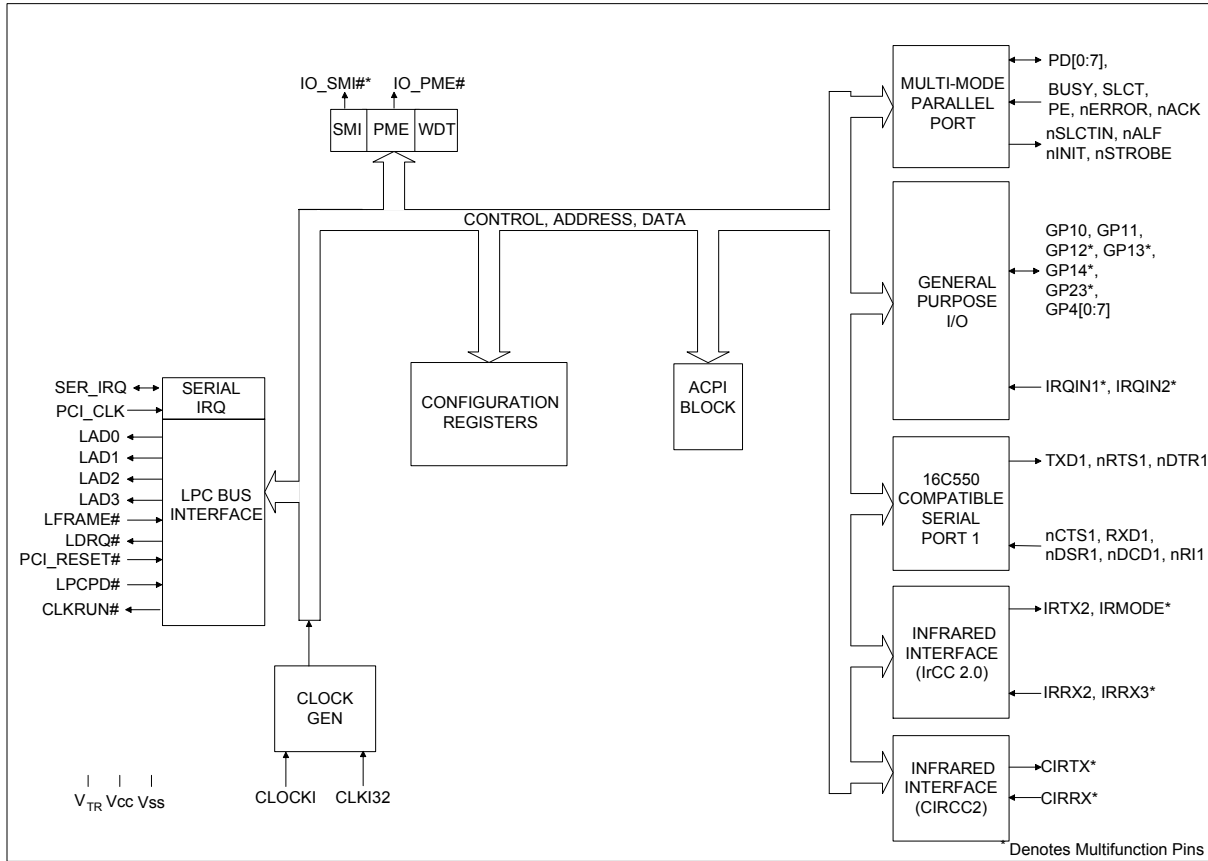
IO_SMI#*
IO_PME#
SMI
PME
WDT

CONTROL, ADDRESS, DATA

MULTI-MODE PARALLEL PORT
PD[0:7],
BUSY, SLCT, PE, nERROR, nACK
nSLCTIN, nALF nINIT, nSTROBE

GENERAL PURPOSE I/O
GP10, GP11, GP12*, GP13*, GP14*, GP23*, GP4[0:7]
IRQIN1*, IRQIN2*

SER_IRQ
PCI_CLK
LAD0
LAD1
LAD2
LAD3
LFRAME#
LDRQ#
PCI_RESET#
LPCPD#
CLKRUN#
SERIAL IRQ
LPC BUS INTERFACE

CONFIGURATION REGISTERS

ACPI BLOCK

16C550 COMPATIBLE SERIAL PORT 1
TXD1, nRTS1, nDTR1
nCTS1, RXD1, nDSR1, nDCD1, nRI1

INFRARED INTERFACE (IrCC 2.0)
IRTX2, IRMODE*
IRRX2, IRRX3*

CLOCK GEN
CLOCKI
CLKI32

$V_{TR}$ Vcc Vss

INFRARED INTERFACE (CIRCC2)
CIRTX*
CIRRX*

* Denotes Multifunction Pins